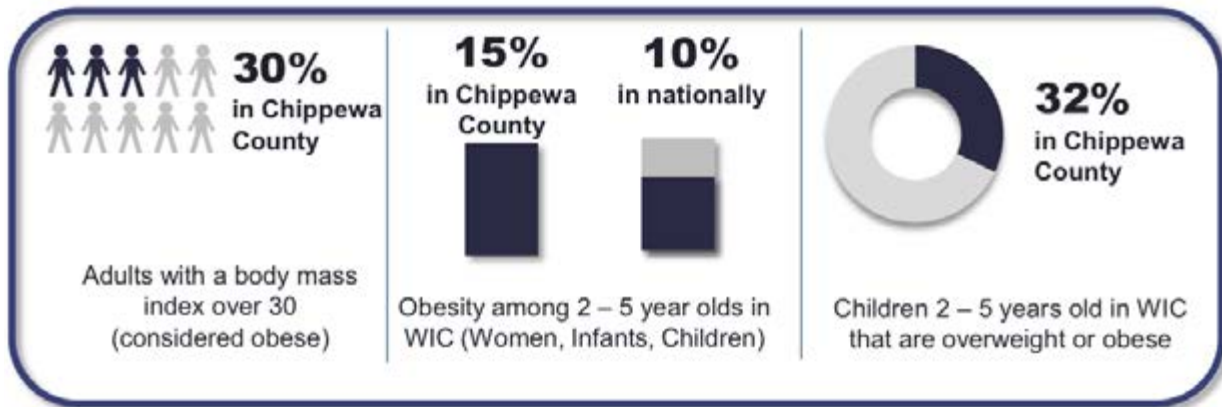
30%
in Chippewa County

Adults with a body mass index over 30 (considered obese)

15%
in Chippewa County

10%
in nationally

Obesity among 2 – 5 year olds in WIC (Women, Infants, Children)

32%
in Chippewa County

Children 2 – 5 years old in WIC that are overweight or obese